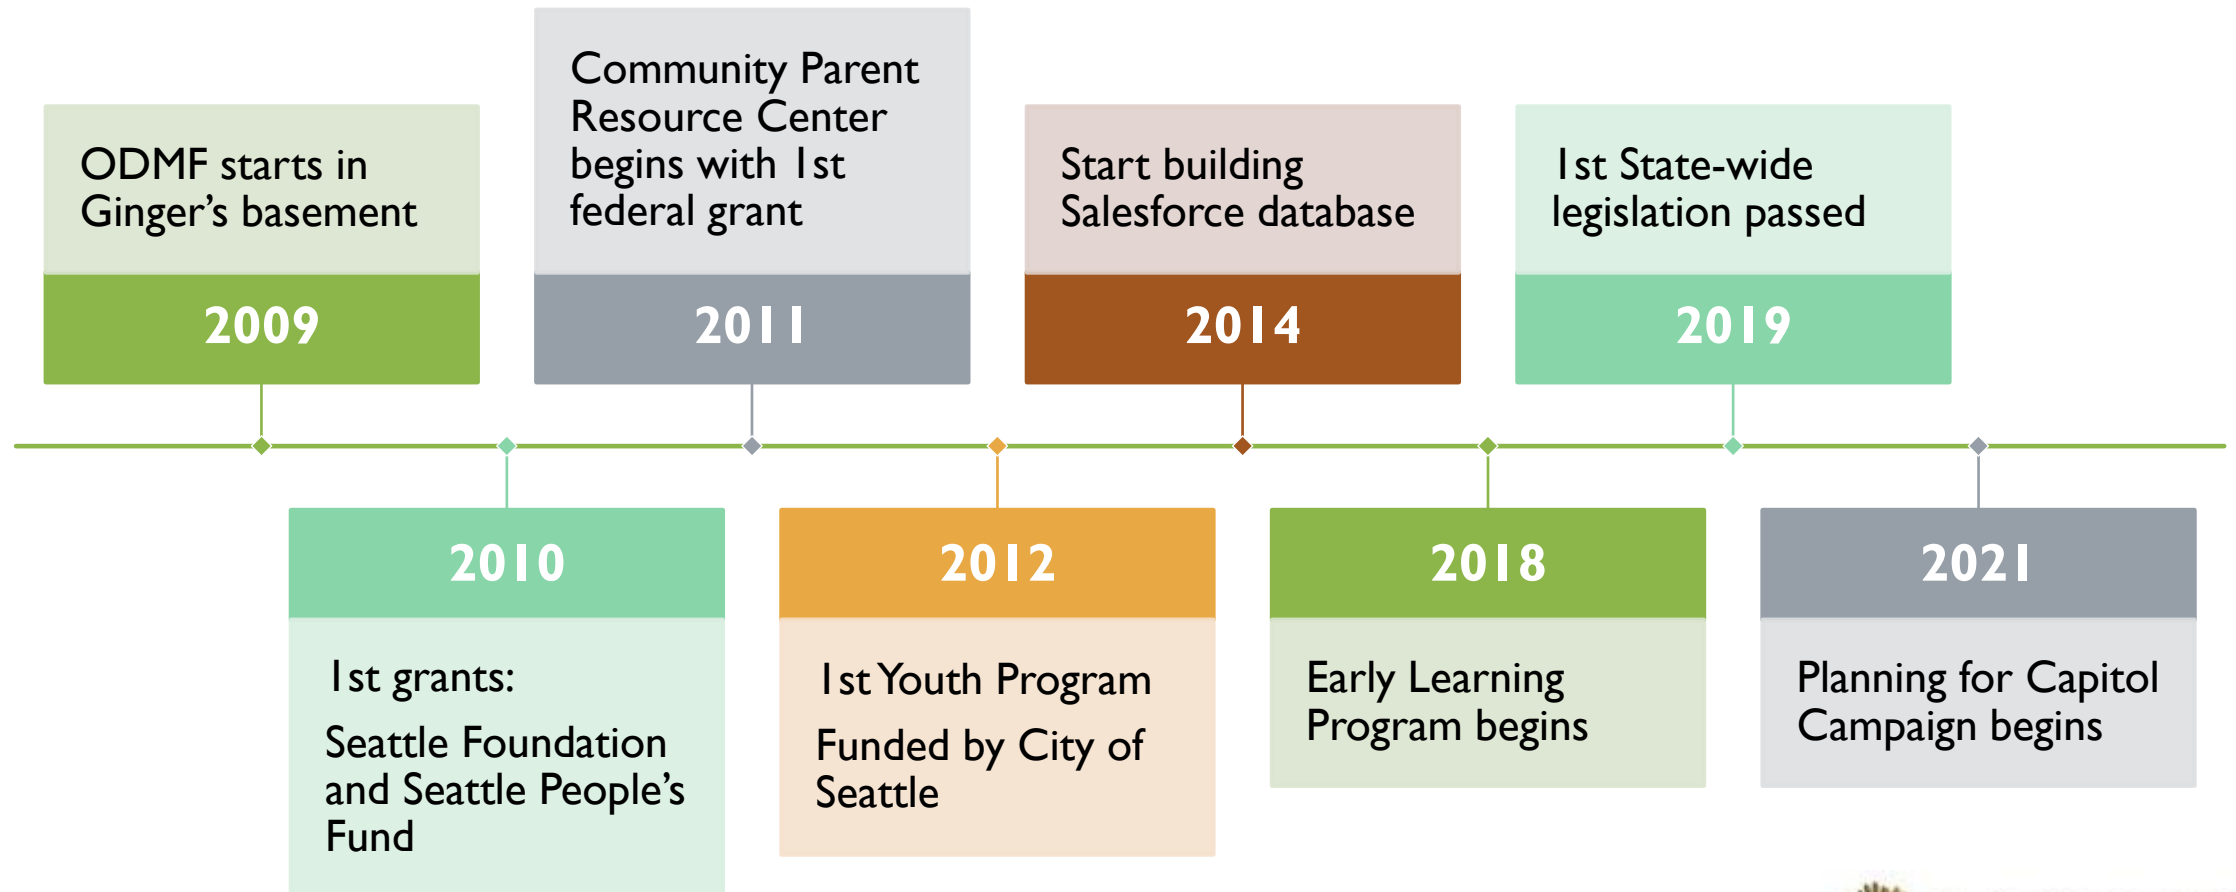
ODMF starts in Ginger's basement

2009

Community Parent Resource Center begins with 1st federal grant

2011

Start building Salesforce database

2014

1st State-wide legislation passed

2019

2010

1st grants:

Seattle Foundation and Seattle People's Fund

2012

1st Youth Program

Funded by City of Seattle

2018

Early Learning Program begins

2021

Planning for Capitol Campaign begins